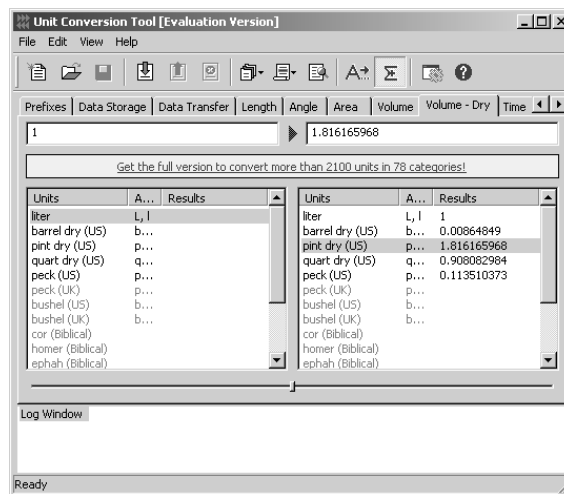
Unit Conversion Tool [Evaluation Version]

File Edit View Help

Prefixes | Data Storage | Data Transfer | Length | Angle | Area | Volume | Volume - Dry | Time

1

1.816165968

Get the full version to convert more than 2100 units in 78 categories!

| Units | A... | Results |
|---|---|---|
| liter | L, l | |
| barrel dry (US) | b... | |
| pint dry (US) | p... | |
| quart dry (US) | q... | |
| peck (US) | p... | |
| peck (UK) | p... | |
| bushel (US) | b... | |
| bushel (UK) | b... | |
| cor (Biblical) | | |
| homer (Biblical) | | |
| ephah (Biblical) | | |

| Units | A... | Results |
|---|---|---|
| liter | L, l | 1 |
| barrel dry (US) | b... | 0.00864849 |
| pint dry (US) | p... | 1.816165968 |
| quart dry (US) | q... | 0.908082984 |
| peck (US) | p... | 0.113510373 |
| peck (UK) | p... | |
| bushel (US) | b... | |
| bushel (UK) | b... | |
| cor (Biblical) | | |
| homer (Biblical) | | |
| ephah (Biblical) | | |

Log Window

Ready